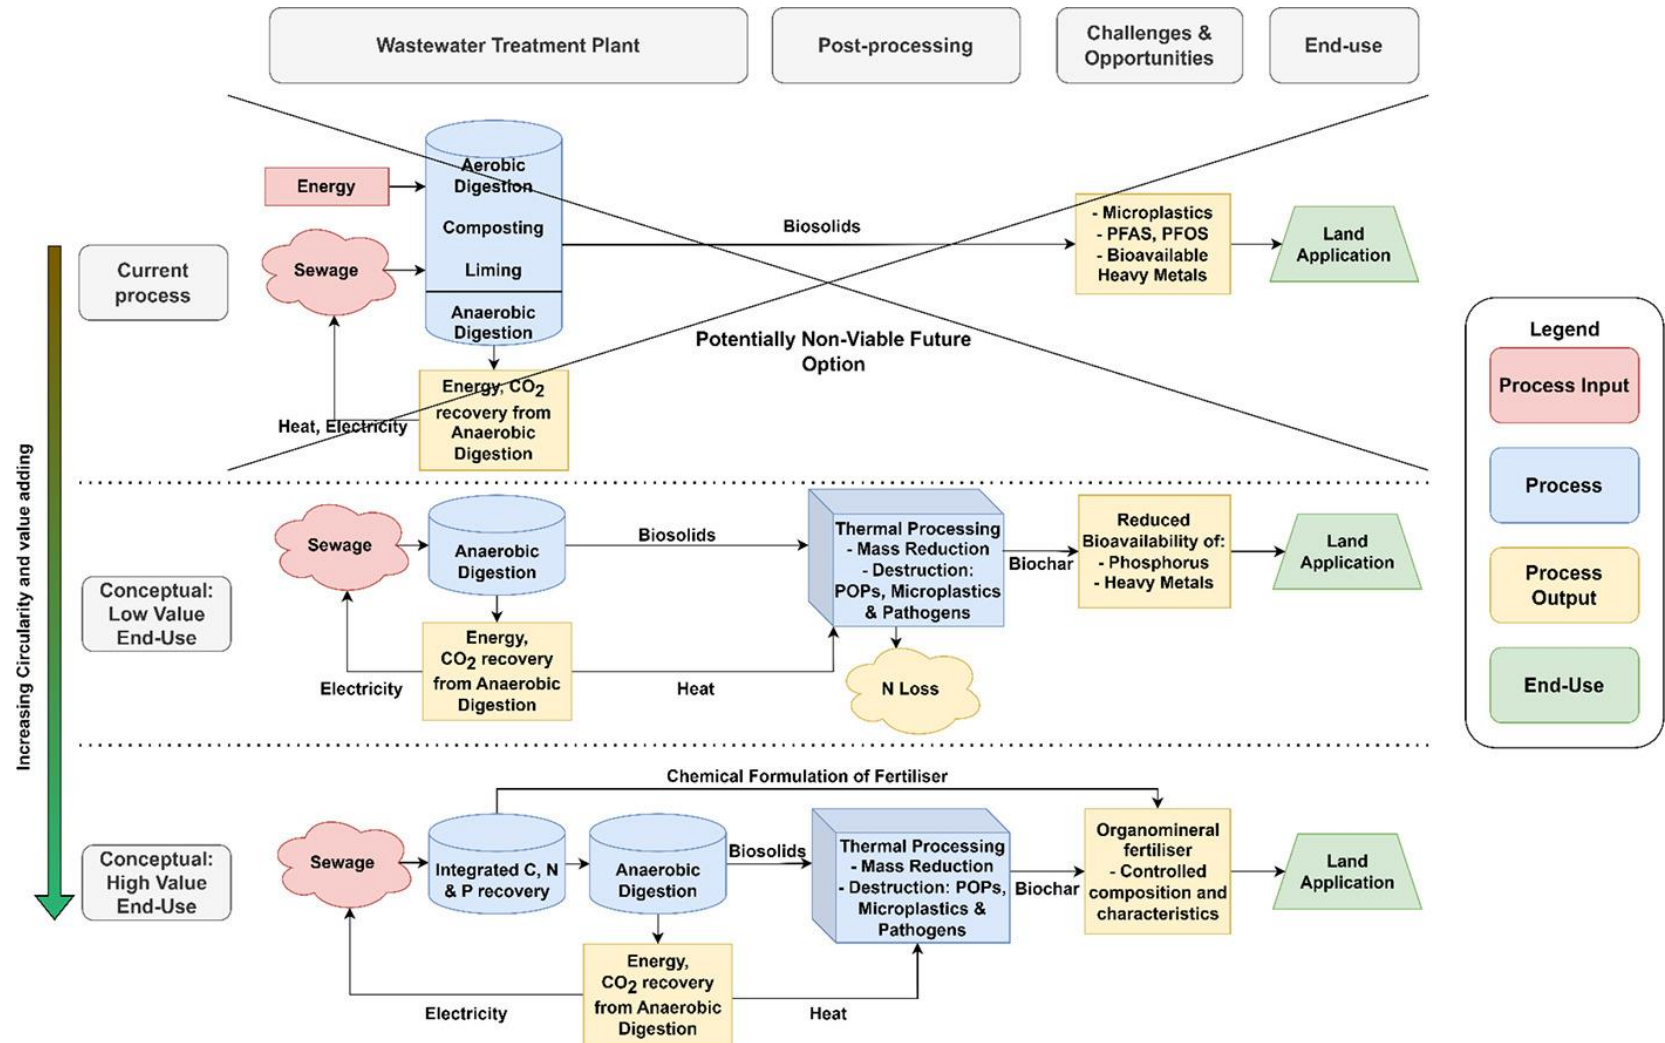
Wastewater Treatment Plant

Post-processing

Challenges & Opportunities

End-use

Increasing Circularity and value adding

Current process

Energy

Sewage

Aerobic Digestion

Composting

Liming

Anaerobic Digestion

Biosolids

- Microplastics
- PFAS, PFOS
- Bioavailable Heavy Metals

Land Application

Potentially Non-Viable Future Option

Energy, $CO_2$ recovery from Anaerobic Digestion

Heat, Electricity

Conceptual: Low Value End-Use

Sewage

Anaerobic Digestion

Biosolids

Thermal Processing
- Mass Reduction
- Destruction: POPs, Microplastics & Pathogens

Biochar

Reduced Bioavailability of:
- Phosphorus
- Heavy Metals

Land Application

Energy, $CO_2$ recovery from Anaerobic Digestion

Electricity

Heat

N Loss

Conceptual: High Value End-Use

Chemical Formulation of Fertiliser

Sewage

Integrated C, N & P recovery

Anaerobic Digestion

Biosolids

Thermal Processing
- Mass Reduction
- Destruction: POPs, Microplastics & Pathogens

Biochar

Organomineral fertiliser
- Controlled composition and characteristics

Land Application

Energy, $CO_2$ recovery from Anaerobic Digestion

Electricity

Heat

Legend

Process Input

Process

Process Output

End-Use